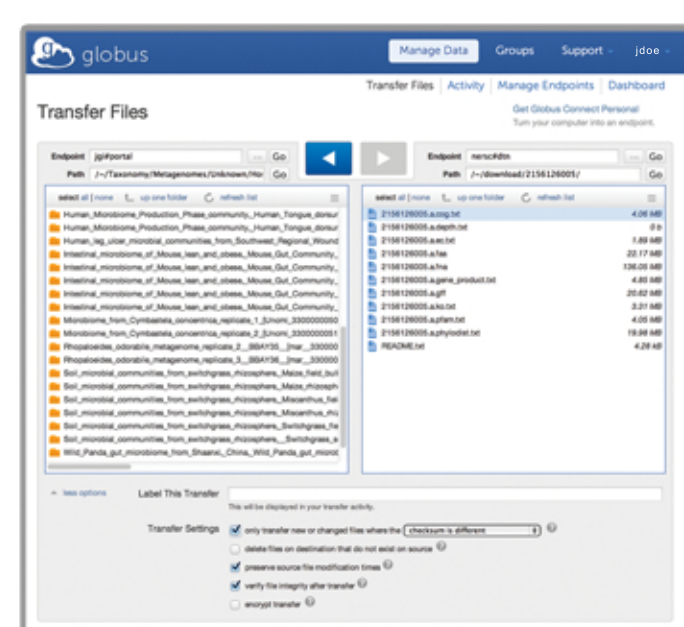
globus

Manage Data Groups Support jdoe

Transfer Files | Activity | Manage Endpoints | Dashboard

Transfer Files

Get Globus Connect Personal
Turn your computer into an endpoint.

Endpoint jgi#portal ... Go
Path /~/Taxonomy/Metagenomes/Unknown/Ho Go

Endpoint nersc#dtn ... Go
Path /~/download/2156126005/ Go

select all | none up one folder refresh list

Human_Microbiome_Production_Phase_community_Human_Tongue_dorsu
Human_Microbiome_Production_Phase_community_Human_Tongue_dorsu
Human_leg_ulcer_microbial_communities_from_Southwest_Regional_Wound
Intestinal_microbiome_of_Mouse_lean_and_obese_Mouse_Gut_Community_
Intestinal_microbiome_of_Mouse_lean_and_obese_Mouse_Gut_Community_
Intestinal_microbiome_of_Mouse_lean_and_obese_Mouse_Gut_Community_
Intestinal_microbiome_of_Mouse_lean_and_obese_Mouse_Gut_Community_
Intestinal_microbiome_of_Mouse_lean_and_obese_Mouse_Gut_Community_
Microbiome_from_Cymbastela_concentrica_replicate_1_[Unomi_330000000
Microbiome_from_Cymbastela_concentrica_replicate_2_[Unomi_330000000
Rhopaloeides_odorabile_metagenome_replicate_2__38AY35__[mar__330000
Rhopaloeides_odorabile_metagenome_replicate_3__38AY36__[mar__330000
Soil_microbial_communities_from_switchgrass_rhizosphere_Maize_field_bul
Soil_microbial_communities_from_switchgrass_rhizosphere_Maize_rhizosph
Soil_microbial_communities_from_switchgrass_rhizosphere_Miscanthus_fiel
Soil_microbial_communities_from_switchgrass_rhizosphere_Miscanthus_rhi
Soil_microbial_communities_from_switchgrass_rhizosphere_Switchgrass_fie
Soil_microbial_communities_from_switchgrass_rhizosphere_Switchgrass_s
Wild_Panda_gut_microbiome_from_Shaanxi_China_Wild_Panda_gut_microt

select all | none up one folder refresh list

| | |
|---|---|
| 2156126005.a.cog.txt | 4.06 MB |
| 2156126005.a.depth.txt | 0 b |
| 2156126005.a.ec.txt | 1.69 MB |
| 2156126005.a.faa | 22.17 MB |
| 2156126005.a.fna | 136.05 MB |
| 2156126005.a.gene_product.txt | 4.85 MB |
| 2156126005.a.gff | 20.62 MB |
| 2156126005.a.ko.txt | 3.21 MB |
| 2156126005.a.pfam.txt | 4.05 MB |
| 2156126005.a.phylodist.txt | 19.98 MB |
| README.txt | 4.28 kB |

less options

Label This Transfer
This will be displayed in your transfer activity.

Transfer Settings
only transfer new or changed files where the checksum is different
delete files on destination that do not exist on source
preserve source file modification times
verify file integrity after transfer
encrypt transfer